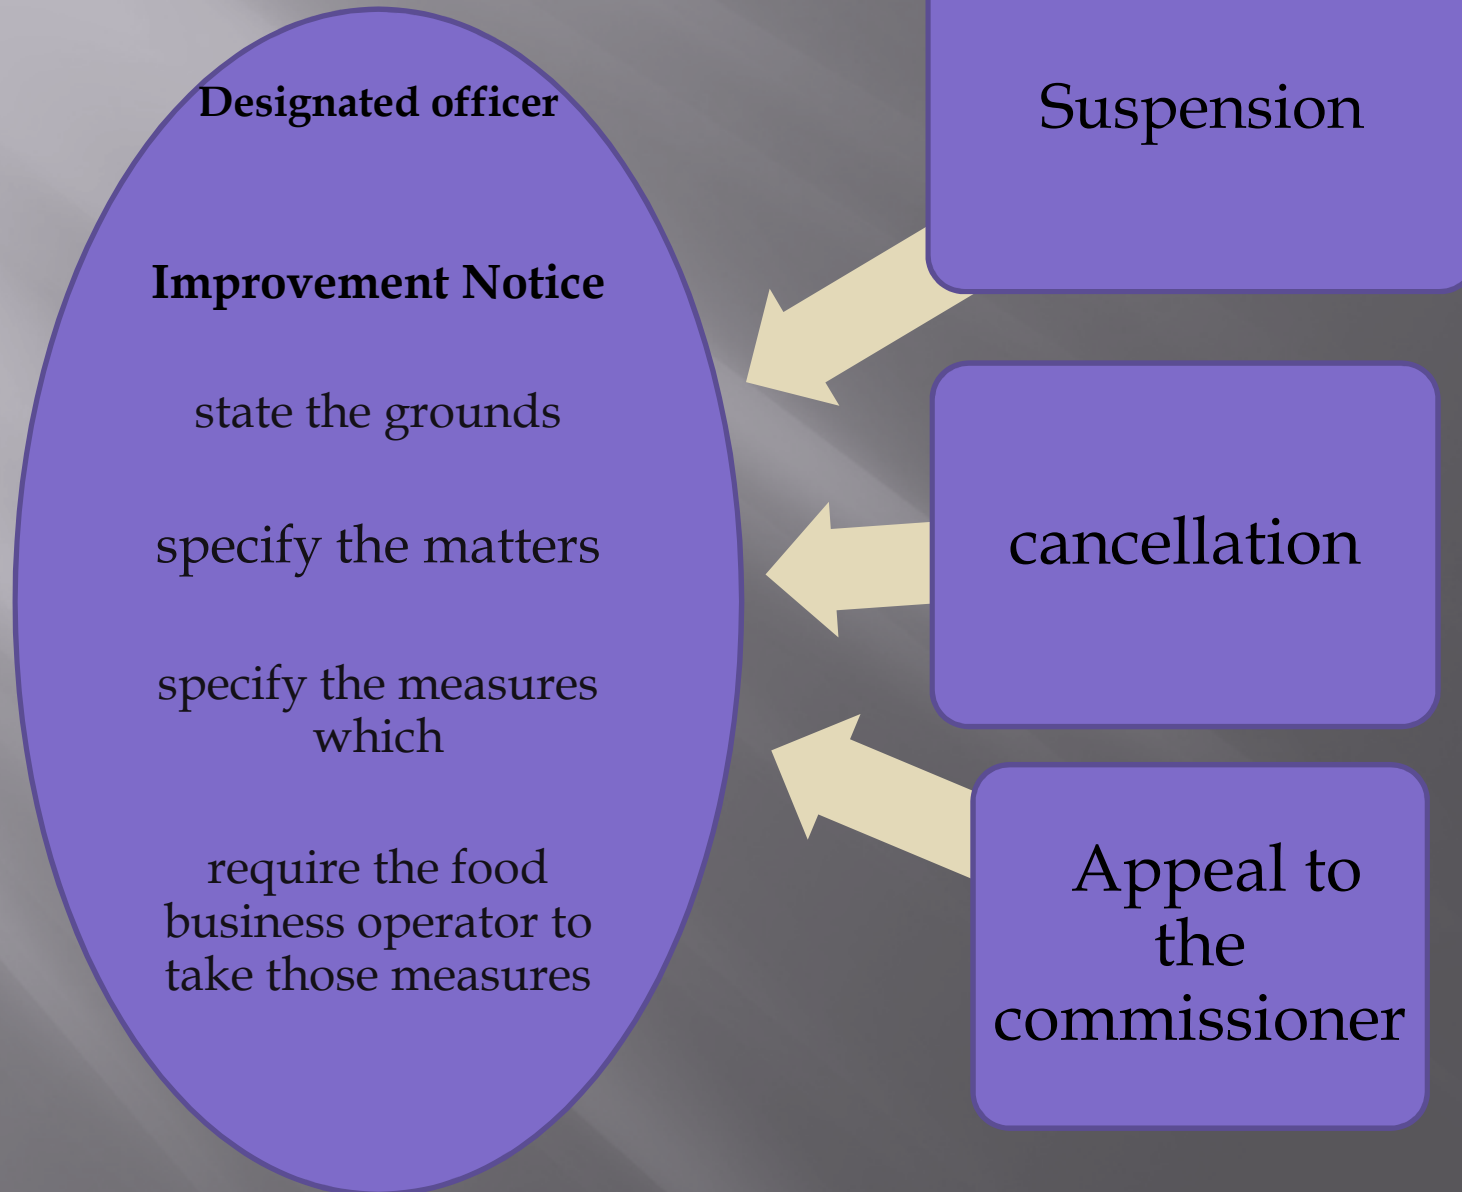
Designated officer

Improvement Notice

state the grounds

specify the matters

specify the measures which

require the food business operator to take those measures

Suspension

cancellation

Appeal to the commissioner